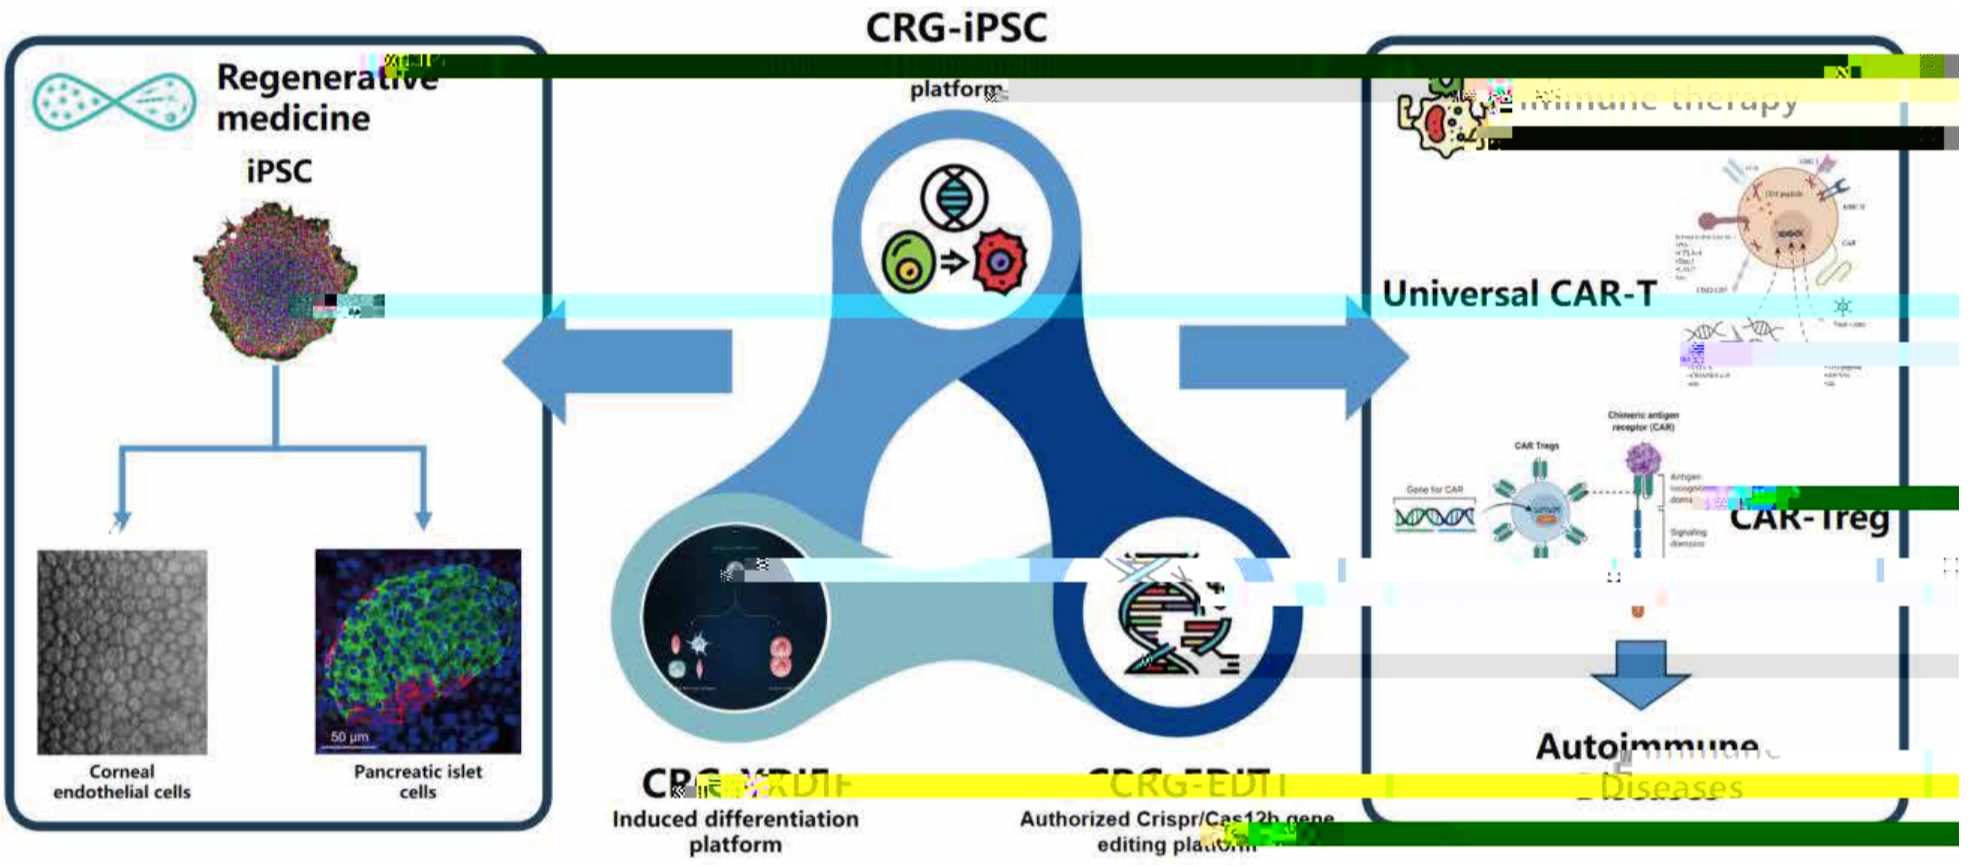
CRG-iPSC

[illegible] platform

Regenerative medicine

iPSC

Corneal endothelial cells

50 μm

Pancreatic islet cells

Immune therapy

Universal CAR-T

Chimeric antigen receptor (CAR)

CAR Tregs

Gene for CAR

Antigen recognition domain

Signaling domains

CAR-Treg

Autoimmune Diseases

CRG-XDIF
Induced differentiation platform

CRG-EDIT
Authorized Crispr/Cas12b gene editing platform